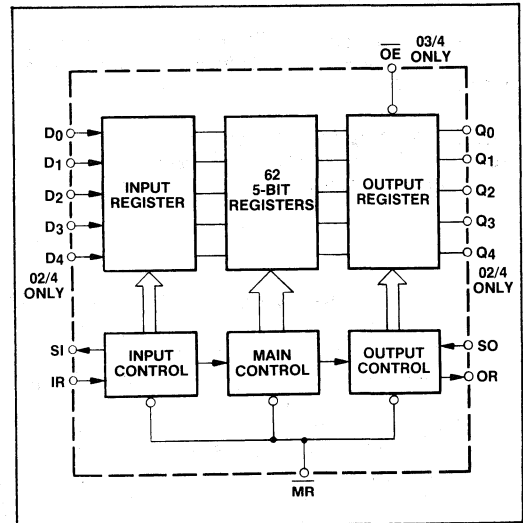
$\overline{OE}$ 03/4 ONLY

$D_0$
$D_1$
$D_2$
$D_3$
$D_4$

02/4 ONLY

INPUT REGISTER

62 5-BIT REGISTERS

OUTPUT REGISTER

$Q_0$
$Q_1$
$Q_2$
$Q_3$
$Q_4$

02/4 ONLY

SI
IR

INPUT CONTROL

MAIN CONTROL

OUTPUT CONTROL

SO
OR

$\overline{MR}$